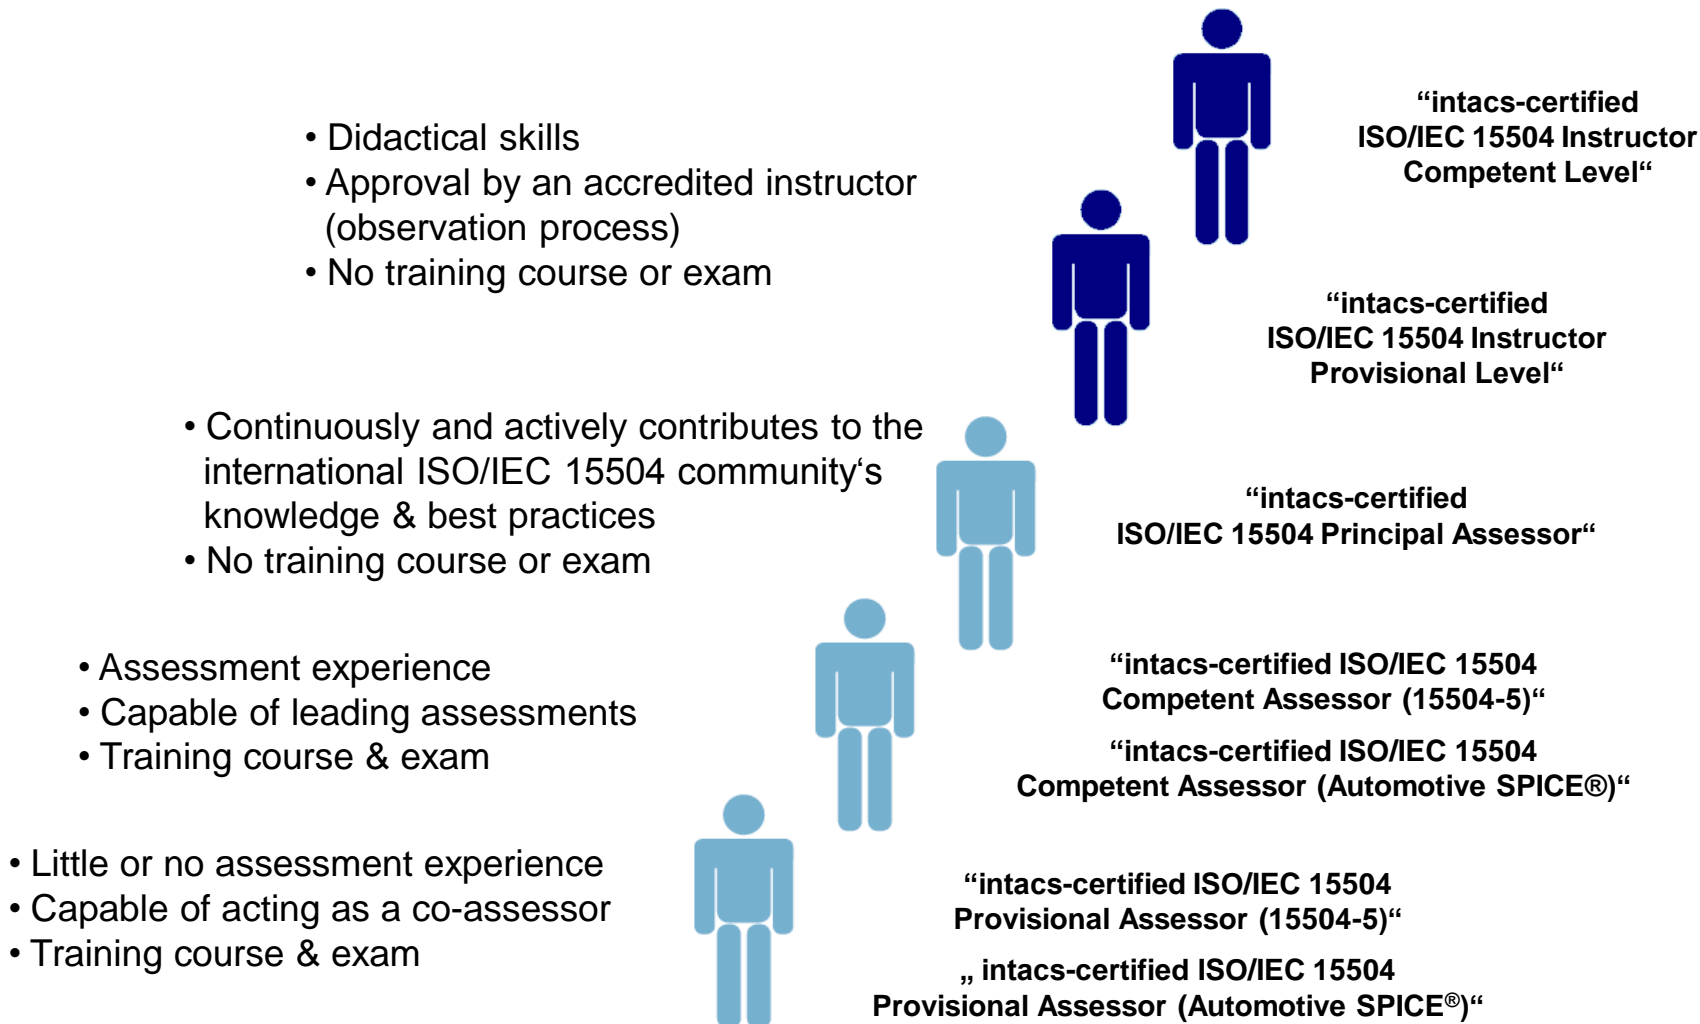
• Didactical skills
• Approval by an accredited instructor (observation process)
• No training course or exam

“intacs-certified ISO/IEC 15504 Instructor Competent Level“

“intacs-certified ISO/IEC 15504 Instructor Provisional Level“

• Continuously and actively contributes to the international ISO/IEC 15504 community‘s knowledge & best practices
• No training course or exam

“intacs-certified ISO/IEC 15504 Principal Assessor“

• Assessment experience
• Capable of leading assessments
• Training course & exam

“intacs-certified ISO/IEC 15504 Competent Assessor (15504-5)“

“intacs-certified ISO/IEC 15504 Competent Assessor (Automotive SPICE®)“

• Little or no assessment experience
• Capable of acting as a co-assessor
• Training course & exam

“intacs-certified ISO/IEC 15504 Provisional Assessor (15504-5)“

„ intacs-certified ISO/IEC 15504 Provisional Assessor (Automotive SPICE®)“